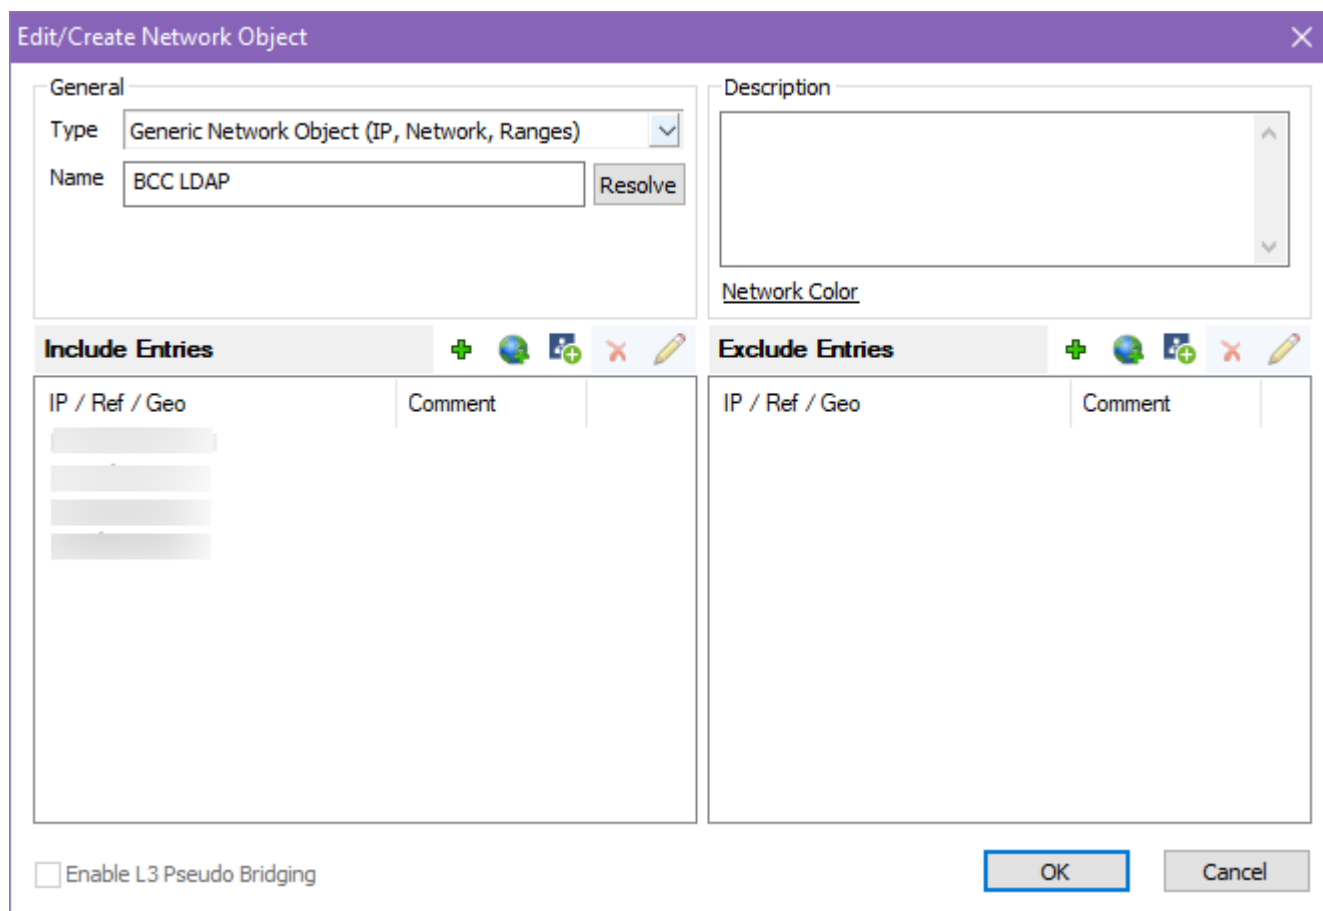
Edit/Create Network Object

General
Type Generic Network Object (IP, Network, Ranges)
Name BCC LDAP Resolve

Description

Network Color

Include Entries

| IP / Ref / Geo | Comment |
|---|---|
| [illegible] | |
| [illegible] | |
| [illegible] | |
| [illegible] | |

Exclude Entries

| IP / Ref / Geo | Comment |
|---|---|

Enable L3 Pseudo Bridging

OK Cancel